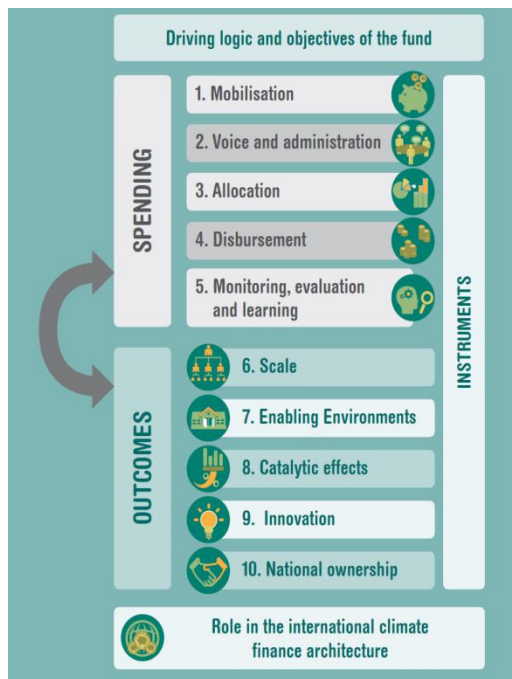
Driving logic and objectives of the fund

SPENDING

1. Mobilisation

2. Voice and administration

3. Allocation

4. Disbursement

5. Monitoring, evaluation and learning

OUTCOMES

6. Scale

7. Enabling Environments

8. Catalytic effects

9. Innovation

10. National ownership

INSTRUMENTS

Role in the international climate finance architecture